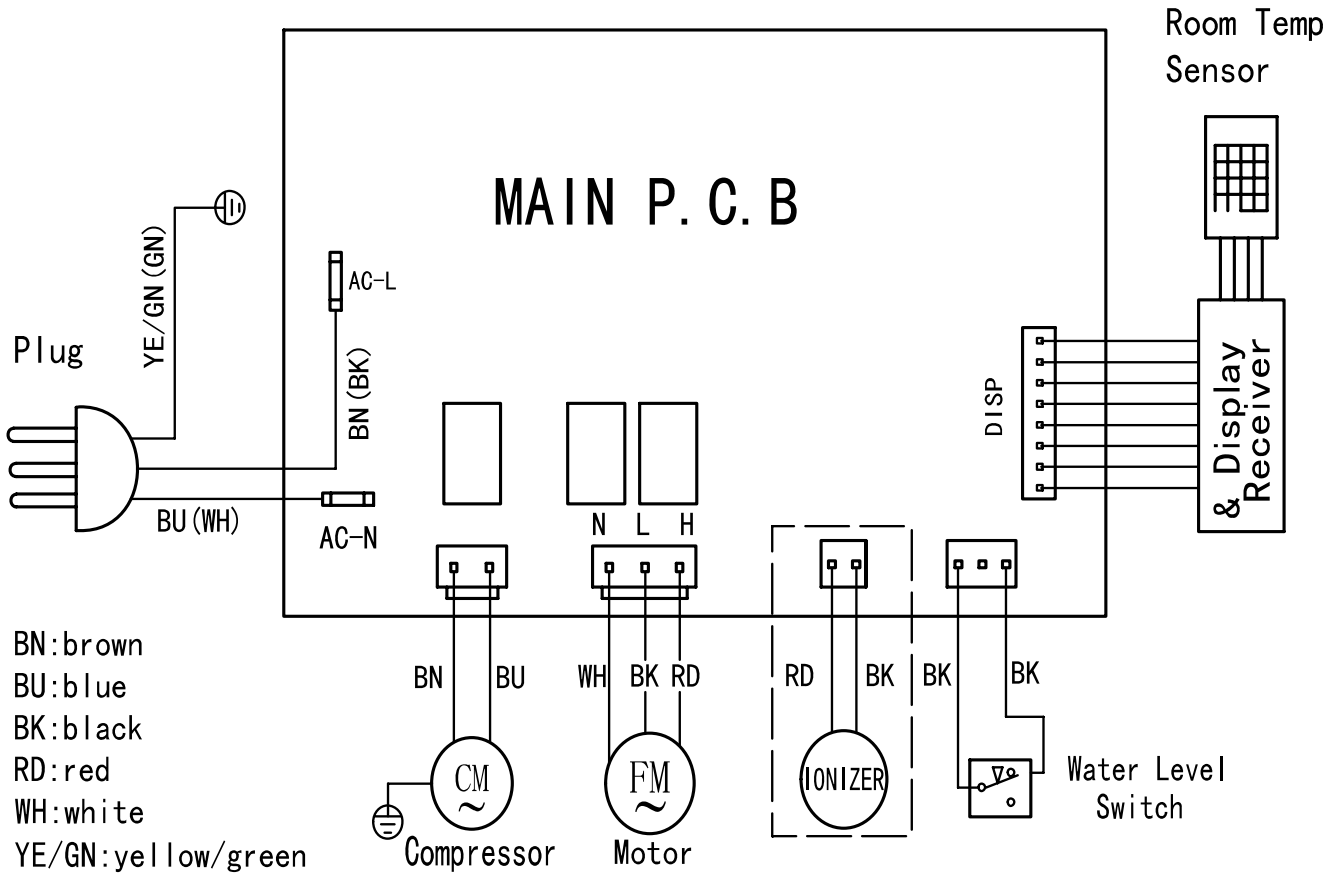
Room Temp
Sensor

MAIN P.C.B

YE/GN(GN)

AC-L

Plug

BN(BK)

BU(WH)

AC-N

DISP

Display
& Receiver

N L H

BN:brown
BU:blue
BK:black
RD:red
WH:white
YE/GN:yellow/green

BN BU

WH BK RD

RD BK

BK BK

CM
~
Compressor

FM
~
Motor

IONIZER

Water Level
Switch